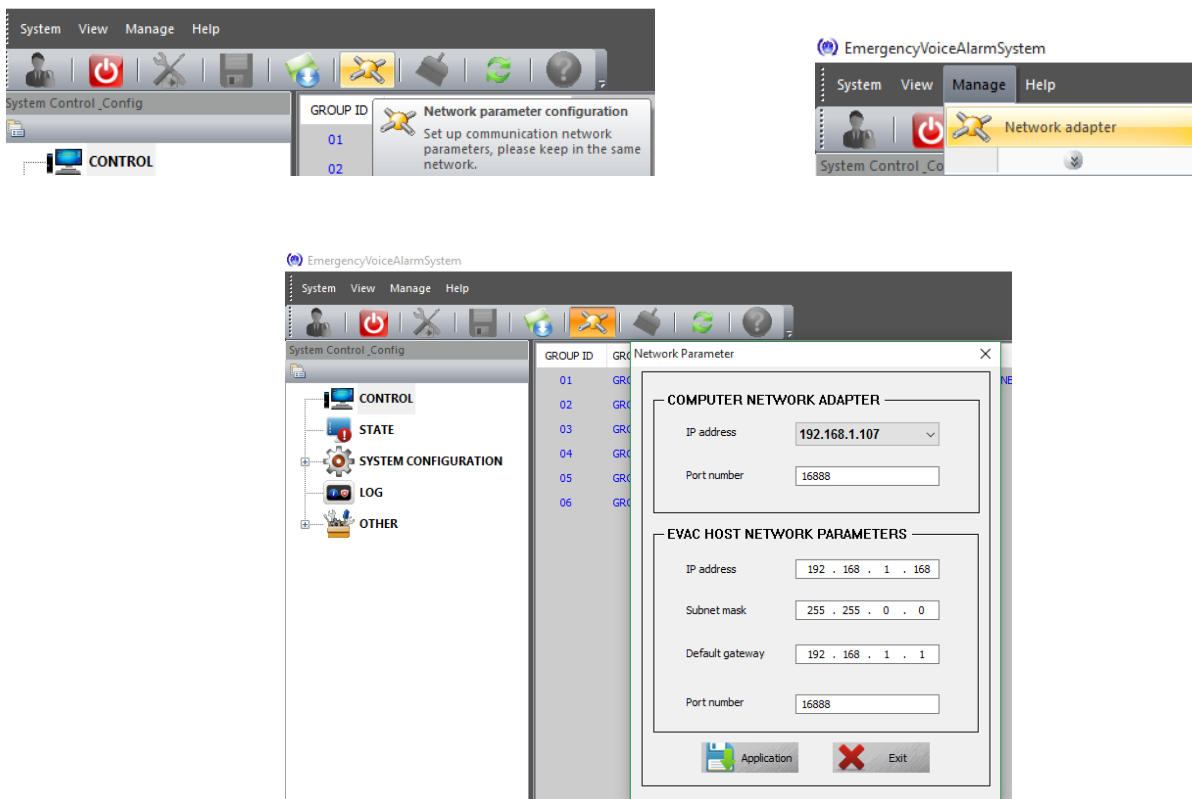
System View Manage Help

System Control _Config

CONTROL

GROUP ID

01

02

Network parameter configuration

Set up communication network parameters, please keep in the same network.

EmergencyVoiceAlarmSystem

System View Manage Help

Network adapter

System Control _Co

EmergencyVoiceAlarmSystem

System View Manage Help

System Control _Config

CONTROL

STATE

SYSTEM CONFIGURATION

LOG

OTHER

GROUP ID

01 GRO
02 GRO
03 GRO
04 GRO
05 GRO
06 GRO

Network Parameter

COMPUTER NETWORK ADAPTER

IP address 192.168.1.107

Port number 16888

EVAC HOST NETWORK PARAMETERS

IP address 192 . 168 . 1 . 168

Subnet mask 255 . 255 . 0 . 0

Default gateway 192 . 168 . 1 . 1

Port number 16888

Application

Exit